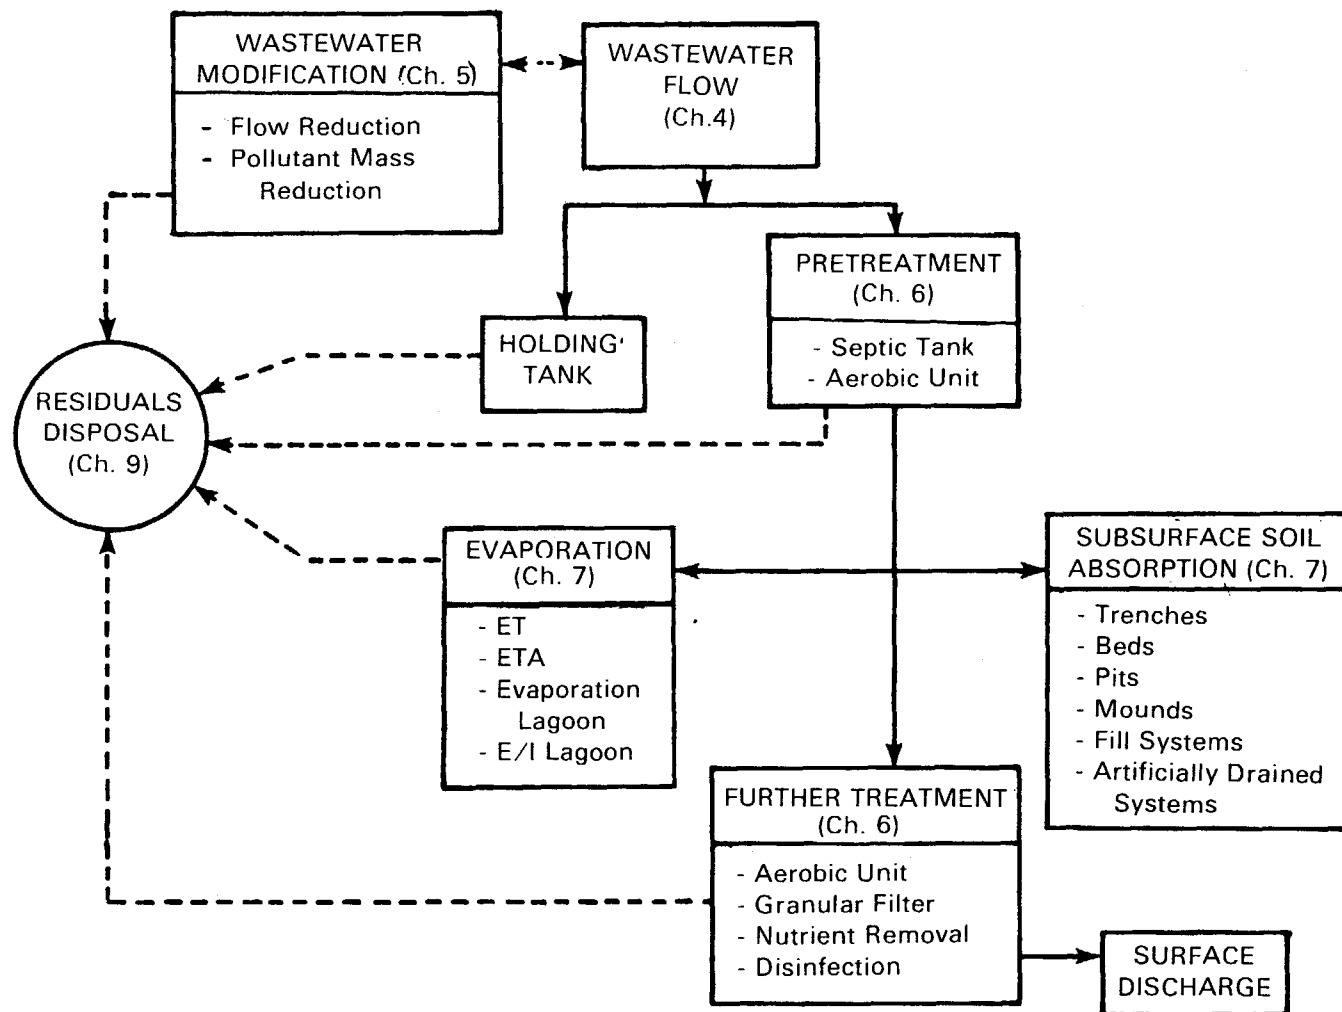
WASTEWATER MODIFICATION (Ch. 5)

- Flow Reduction
- Pollutant Mass Reduction

WASTEWATER FLOW (Ch.4)

HOLDING' TANK

PRETREATMENT (Ch. 6)

- Septic Tank
- Aerobic Unit

RESIDUALS DISPOSAL (Ch. 9)

EVAPORATION (Ch. 7)

- ET
- ETA
- Evaporation Lagoon
- E/I Lagoon

SUBSURFACE SOIL ABSORPTION (Ch. 7)

- Trenches
- Beds
- Pits
- Mounds
- Fill Systems
- Artificially Drained Systems

FURTHER TREATMENT (Ch. 6)

- Aerobic Unit
- Granular Filter
- Nutrient Removal
- Disinfection

SURFACE DISCHARGE